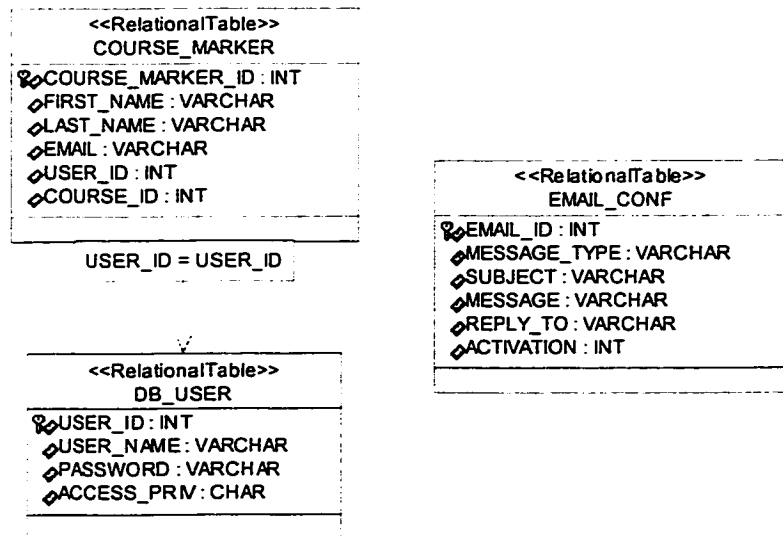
<<RelationalTable>>
COURSE_MARKER

COURSE_MARKER_ID : INT
FIRST_NAME : VARCHAR
LAST_NAME : VARCHAR
EMAIL : VARCHAR
USER_ID : INT
COURSE_ID : INT

USER_ID = USER_ID

<<RelationalTable>>
DB_USER

USER_ID : INT
USER_NAME : VARCHAR
PASSWORD : VARCHAR
ACCESS_PRIV : CHAR

<<RelationalTable>>
EMAIL_CONF

EMAIL_ID : INT
MESSAGE_TYPE : VARCHAR
SUBJECT : VARCHAR
MESSAGE : VARCHAR
REPLY_TO : VARCHAR
ACTIVATION : INT